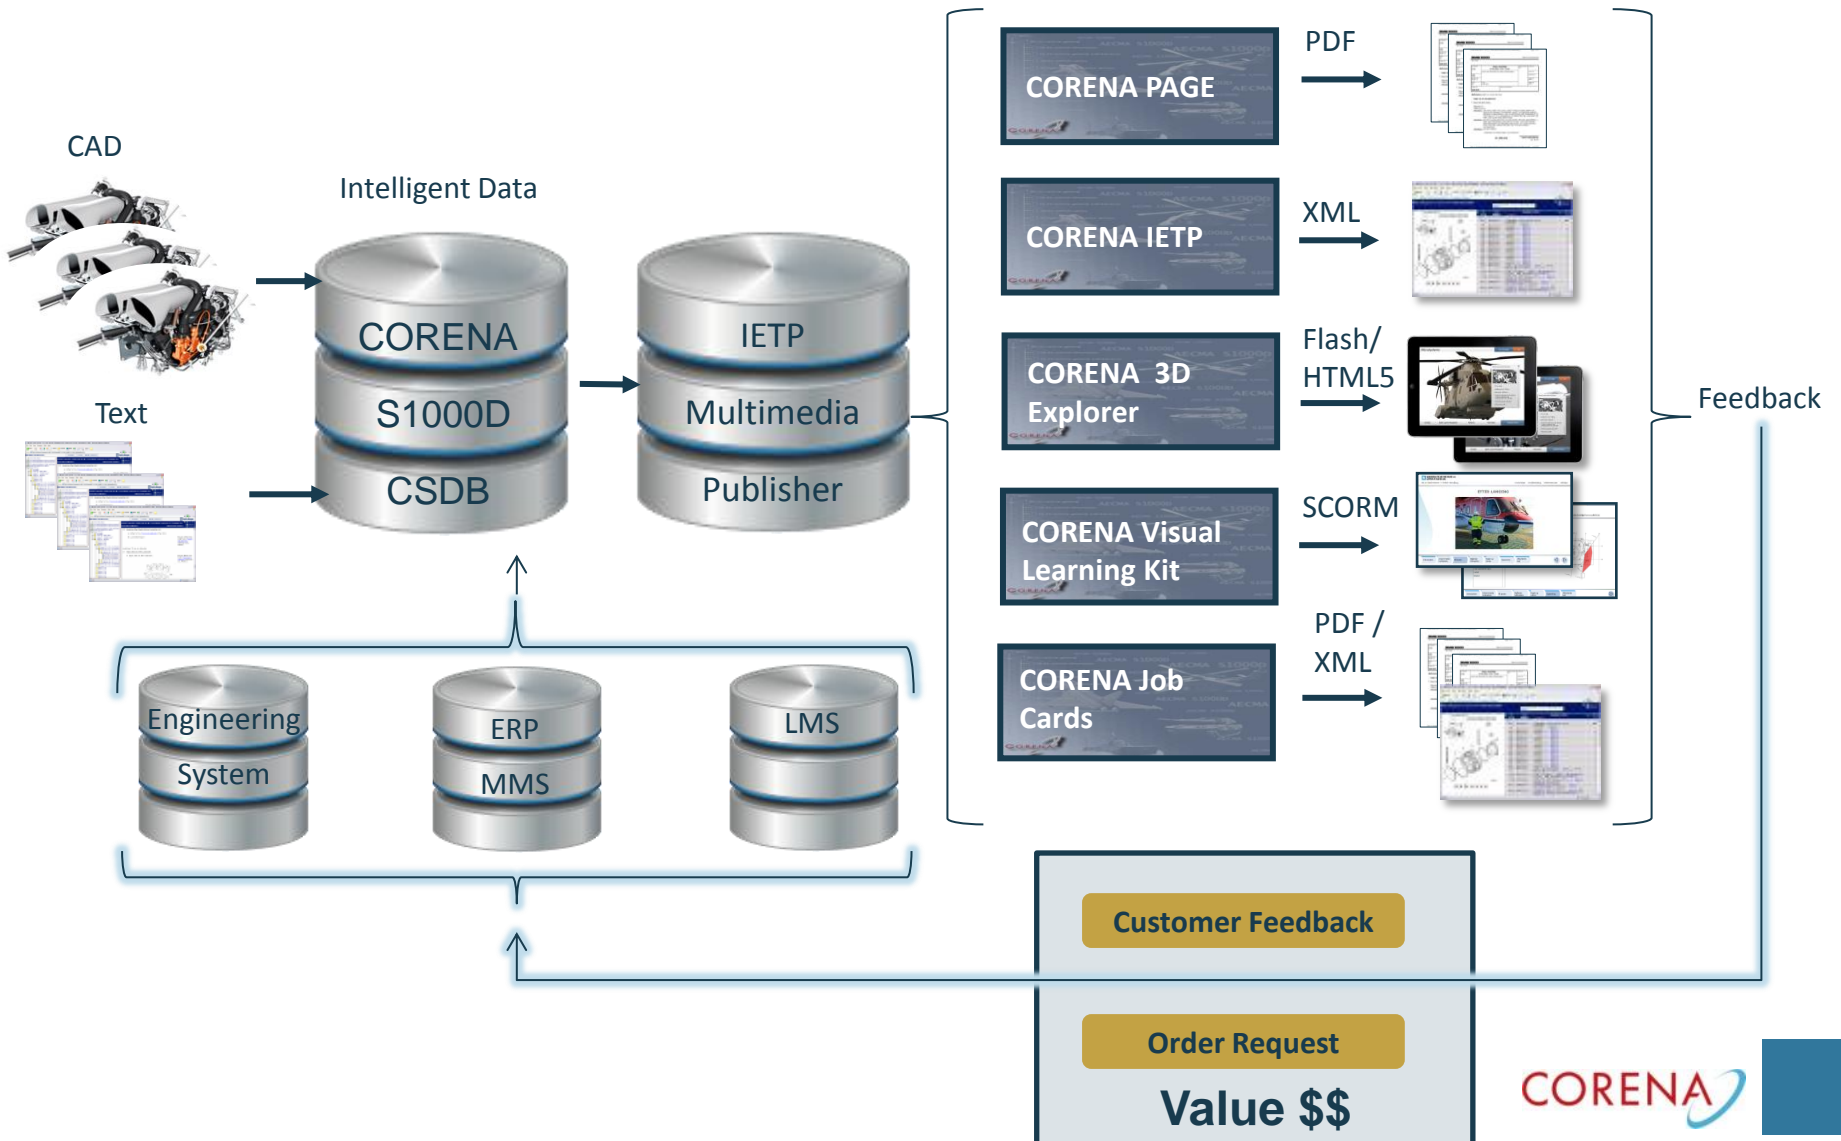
CAD

Text

Intelligent Data

CORENA
S1000D
CSDB

IETP
Multimedia
Publisher

Engineering
System

ERP
MMS

LMS

CORENA PAGE

PDF

CORENA IETP

XML

CORENA 3D Explorer

Flash/ HTML5

CORENA Visual Learning Kit

SCORM

CORENA Job Cards

PDF / XML

Feedback

Customer Feedback

Order Request

Value $$

CORENA